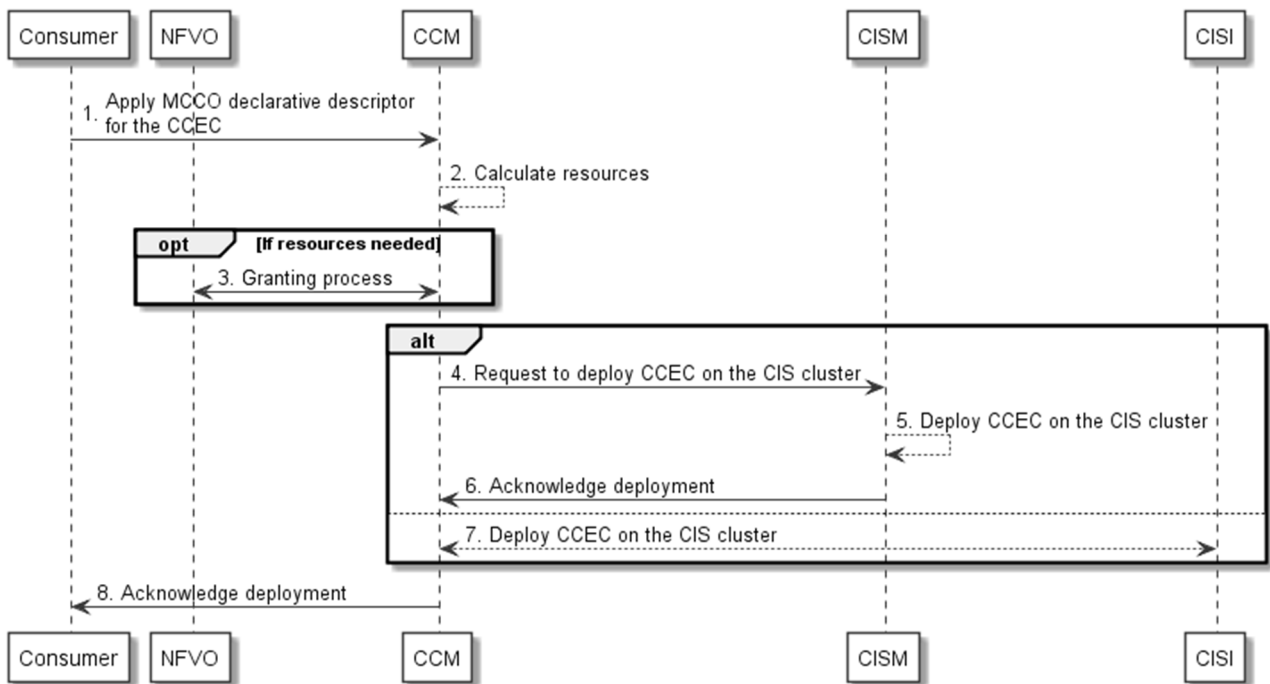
Consumer NFVO CCM CISM CISI

1. Apply MCCO declarative descriptor for the CCEC

2. Calculate resources

opt [If resources needed]

3. Granting process

alt

4. Request to deploy CCEC on the CIS cluster

5. Deploy CCEC on the CIS cluster

6. Acknowledge deployment

7. Deploy CCEC on the CIS cluster

8. Acknowledge deployment

Consumer NFVO CCM CISM CISI